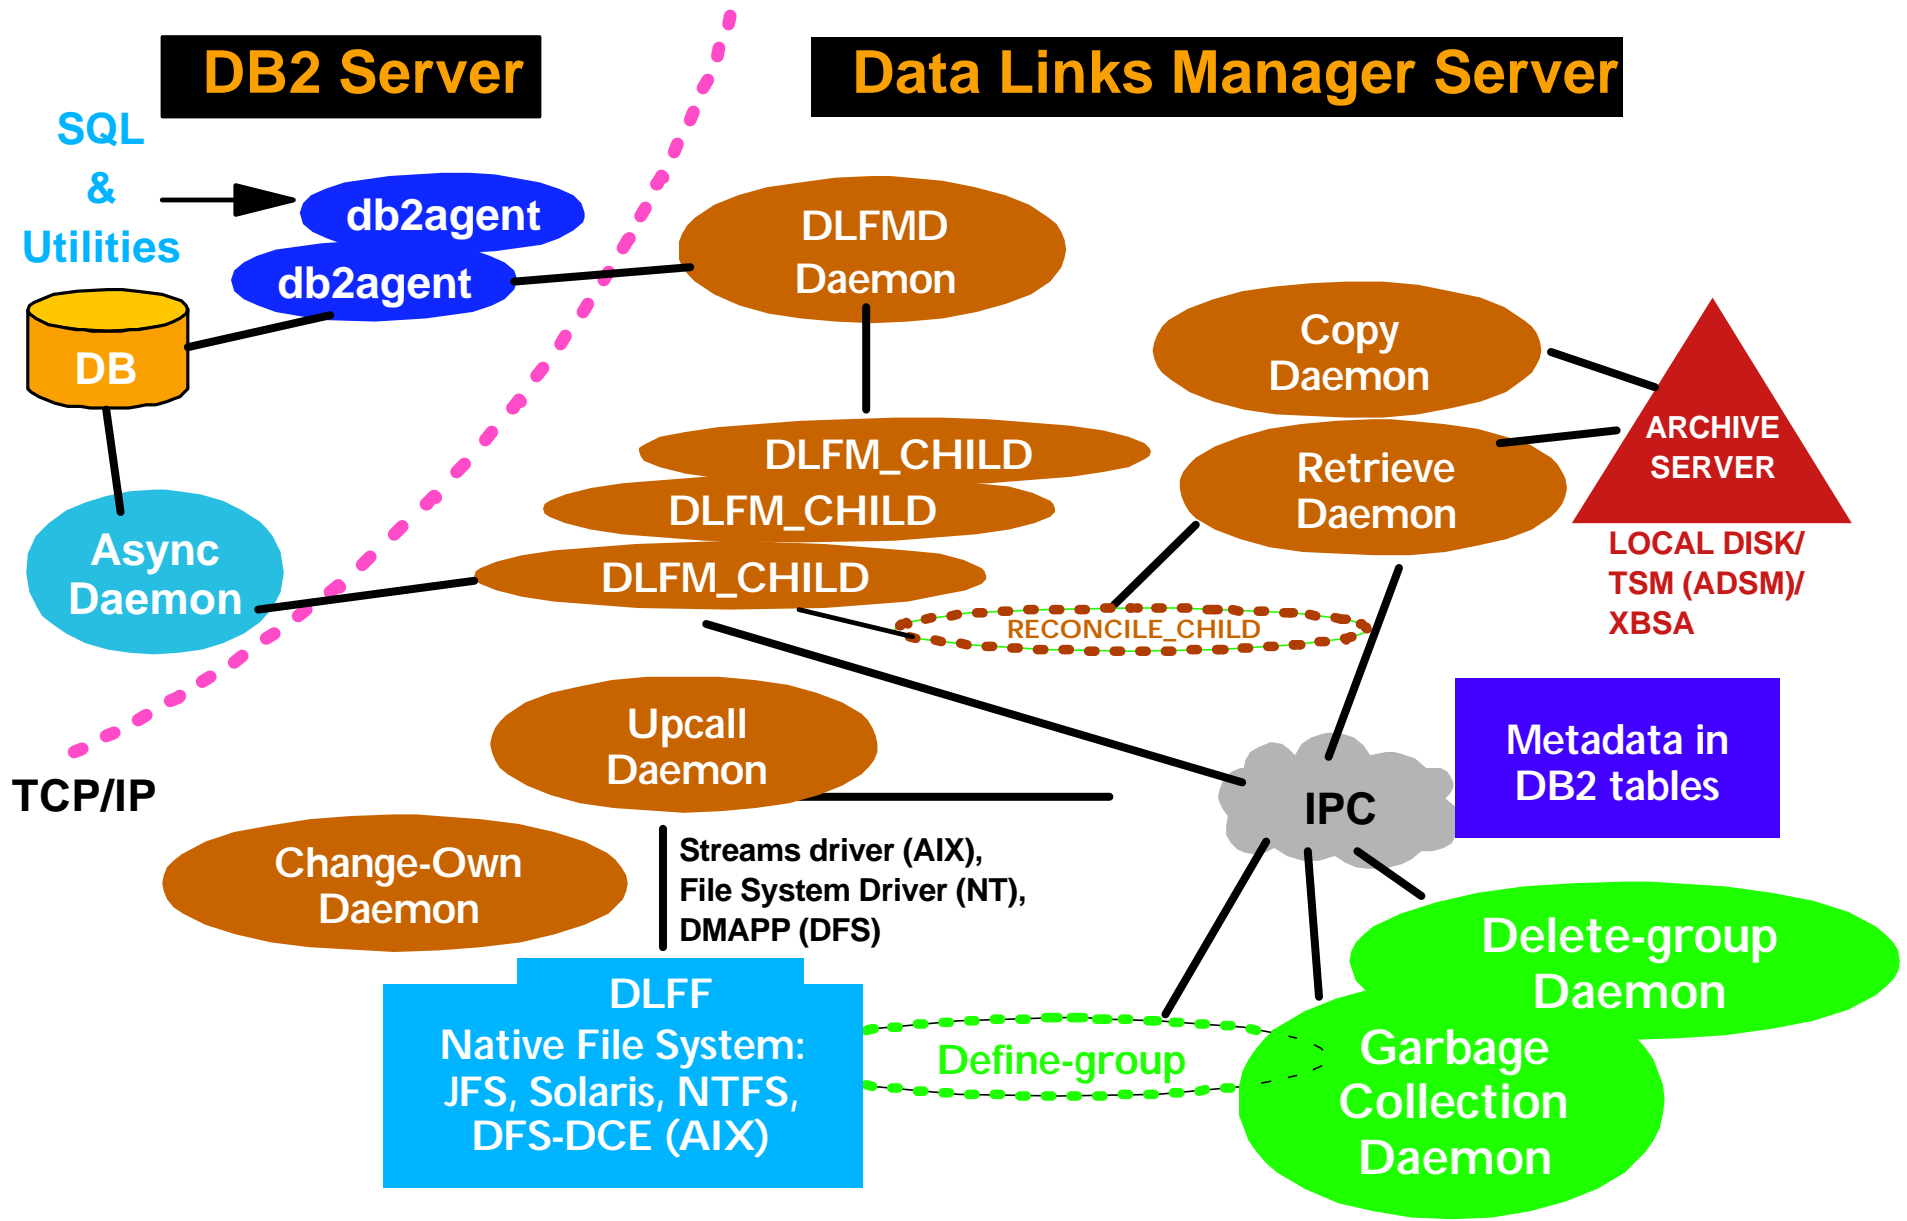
DB2 Server

Data Links Manager Server

SQL & Utilities

db2agent

db2agent

DB

DLFMD Daemon

Copy Daemon

ARCHIVE SERVER

Retrieve Daemon

LOCAL DISK/ TSM (ADSM)/ XBSA

DLFM_CHILD

DLFM_CHILD

DLFM_CHILD

Async Daemon

RECONCILE_CHILD

Upcall Daemon

Metadata in DB2 tables

TCP/IP

IPC

Change-Own Daemon

Streams driver (AIX), File System Driver (NT), DMAPP (DFS)

Delete-group Daemon

DLFF Native File System: JFS, Solaris, NTFS, DFS-DCE (AIX)

Define-group

Garbage Collection Daemon